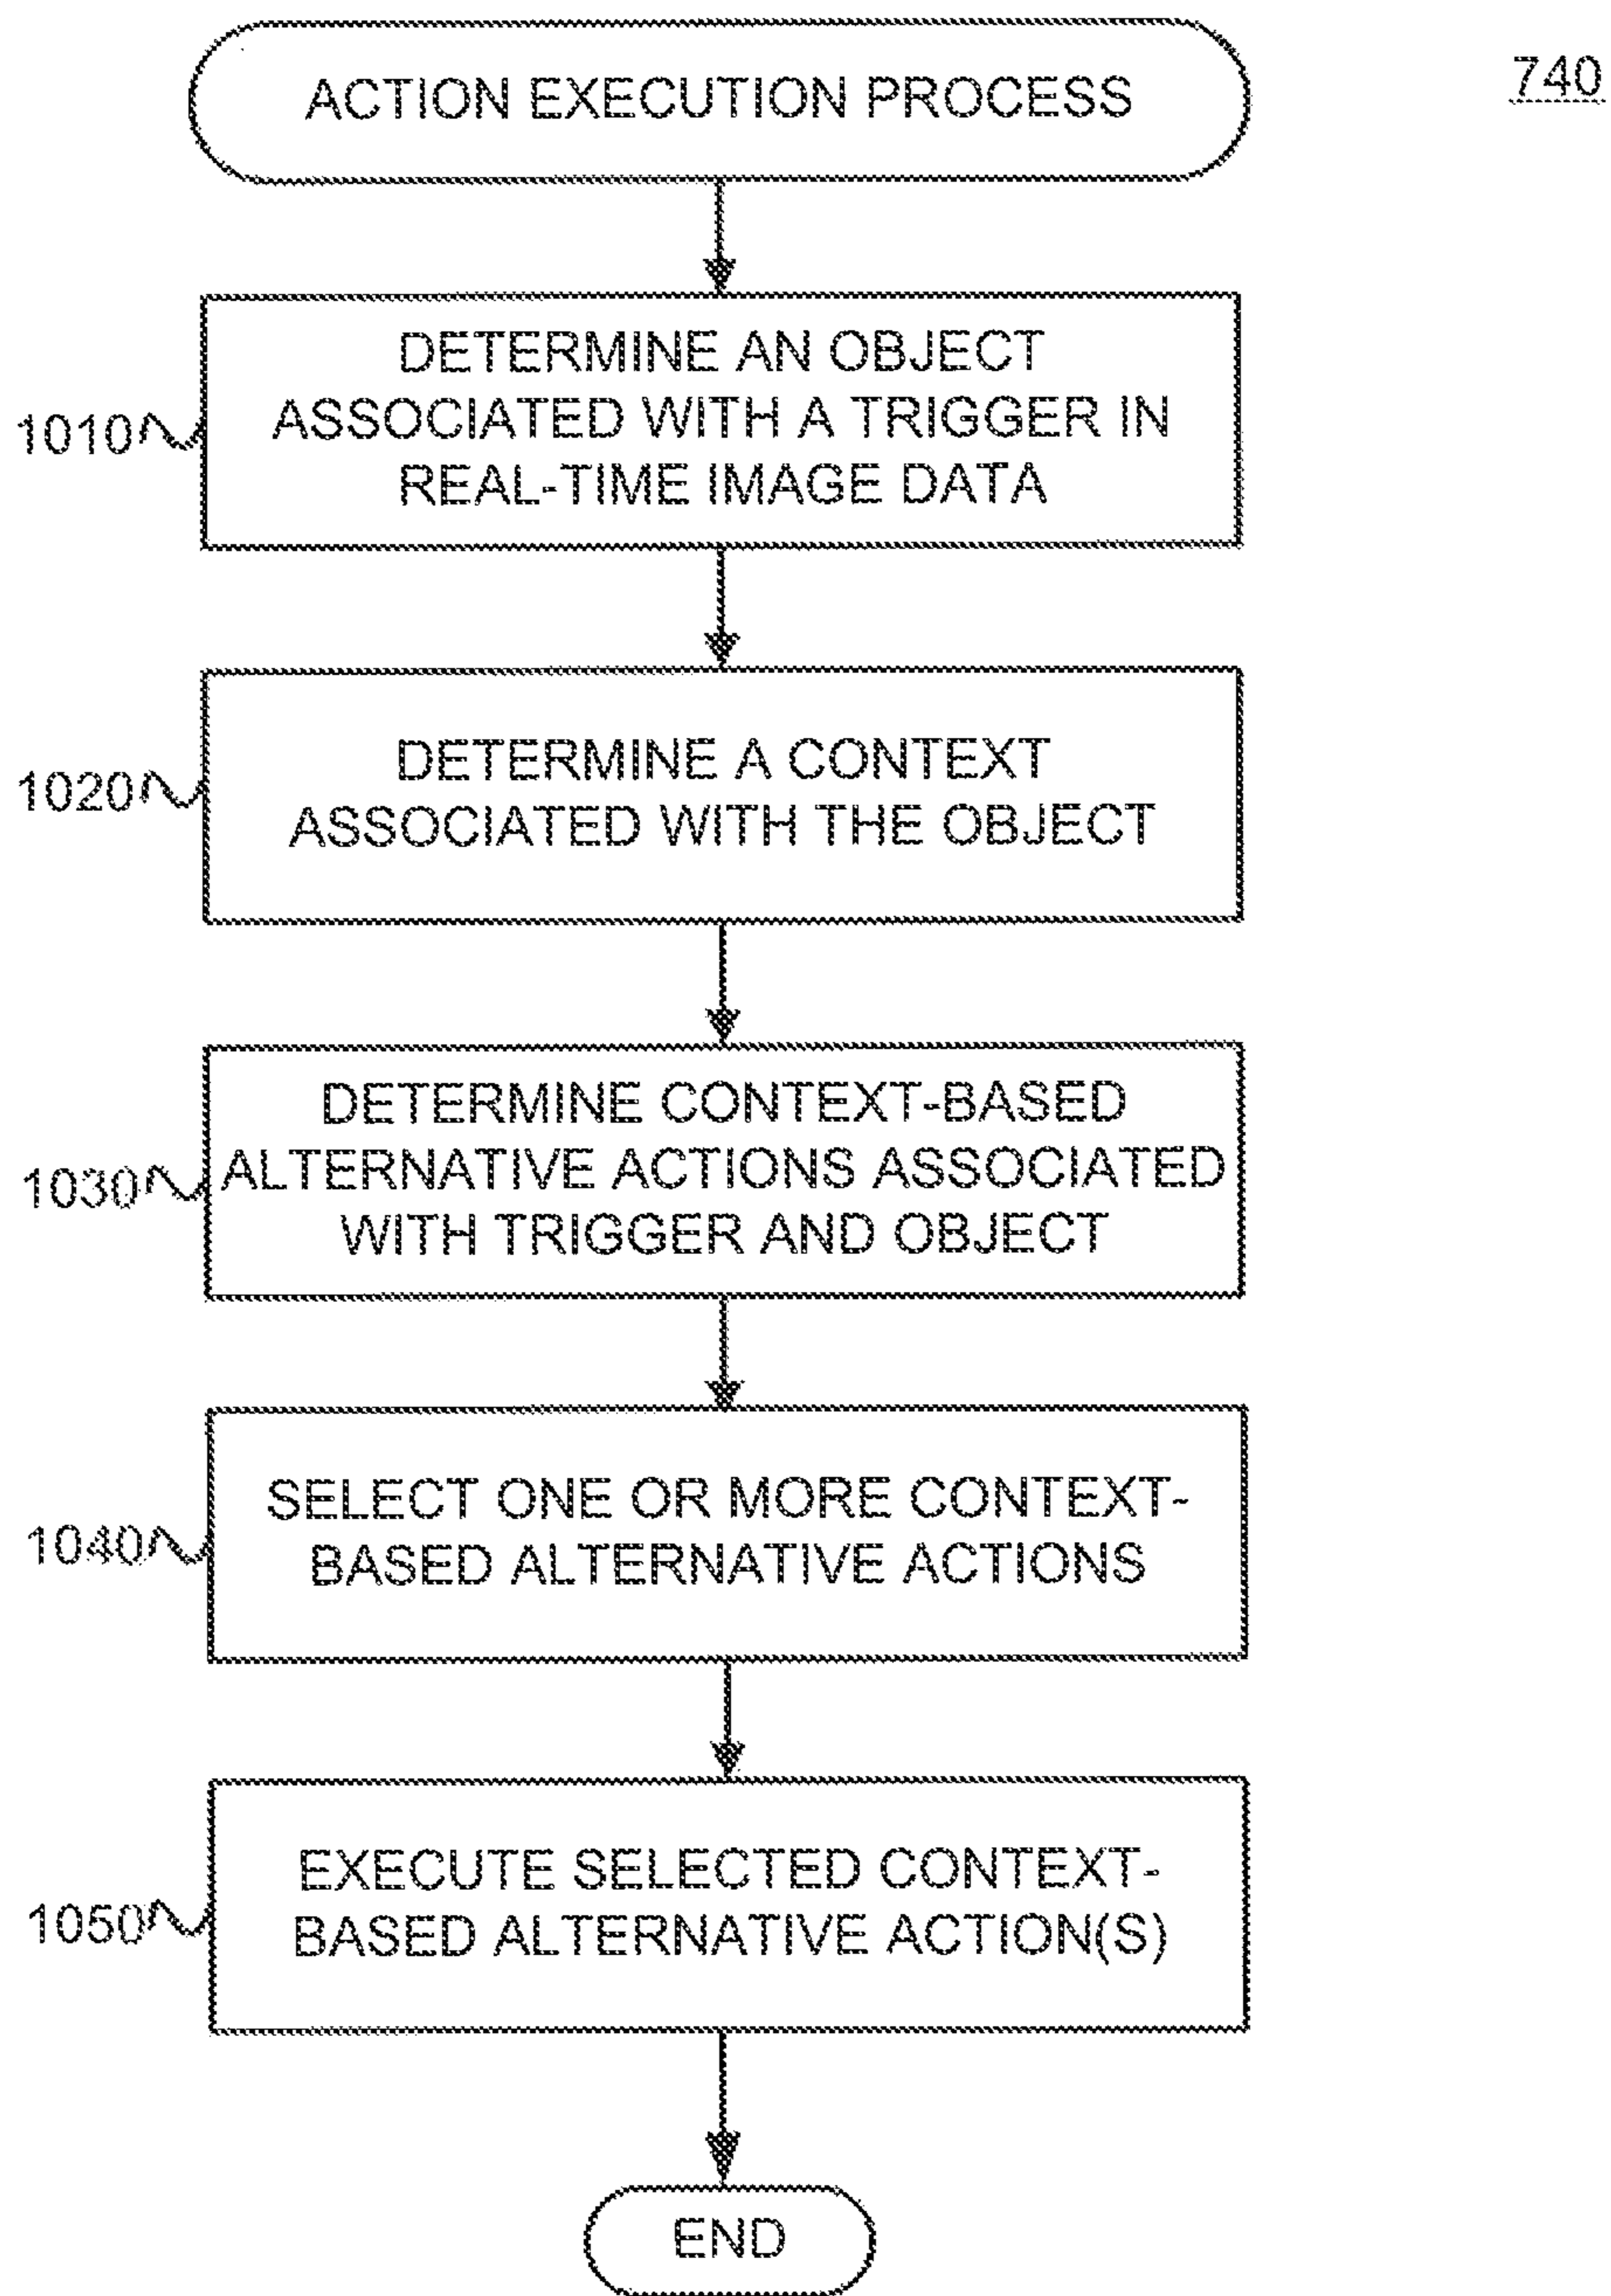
ACTION EXECUTION PROCESS

740

1010

DETERMINE AN OBJECT ASSOCIATED WITH A TRIGGER IN REAL-TIME IMAGE DATA

1020

DETERMINE A CONTEXT ASSOCIATED WITH THE OBJECT

1030

DETERMINE CONTEXT-BASED ALTERNATIVE ACTIONS ASSOCIATED WITH TRIGGER AND OBJECT

1040

SELECT ONE OR MORE CONTEXT-BASED ALTERNATIVE ACTIONS

1050

EXECUTE SELECTED CONTEXT-BASED ALTERNATIVE ACTION(S)

END